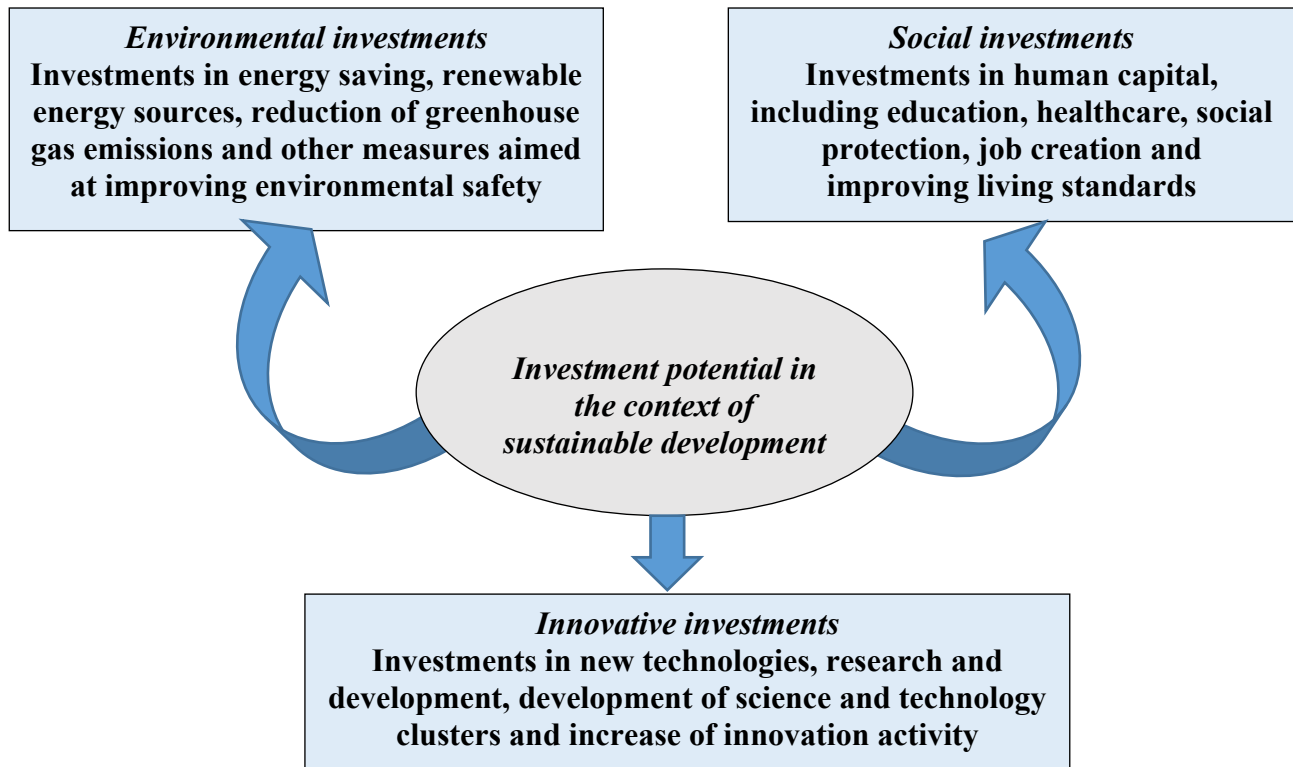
Environmental investments
Investments in energy saving, renewable energy sources, reduction of greenhouse gas emissions and other measures aimed at improving environmental safety

Social investments
Investments in human capital, including education, healthcare, social protection, job creation and improving living standards

Investment potential in the context of sustainable development

Innovative investments
Investments in new technologies, research and development, development of science and technology clusters and increase of innovation activity